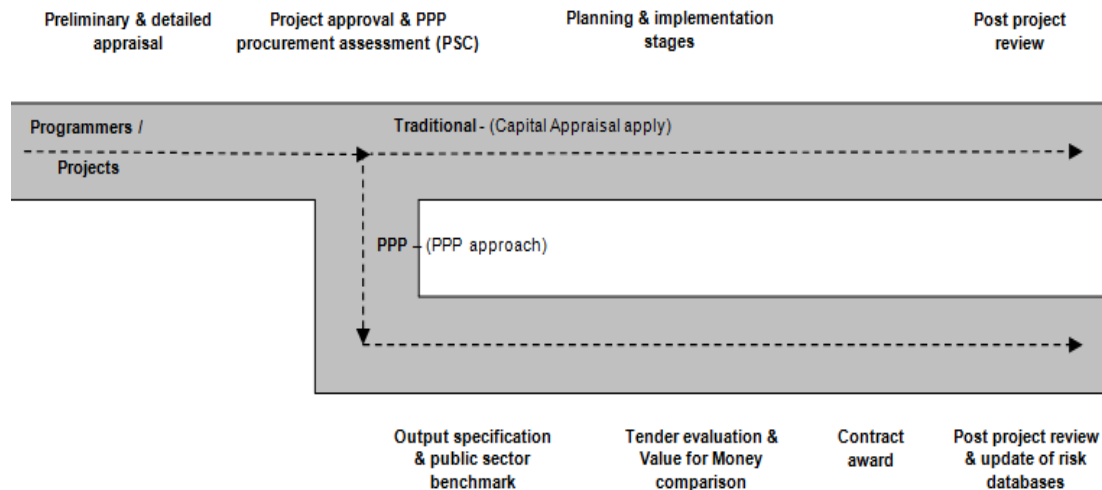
Preliminary & detailed appraisal

Project approval & PPP procurement assessment (PSC)

Planning & implementation stages

Post project review

Programmers / Projects

Traditional - (Capital Appraisal apply)

PPP - (PPP approach)

Output specification & public sector benchmark

Tender evaluation & Value for Money comparison

Contract award

Post project review & update of risk databases